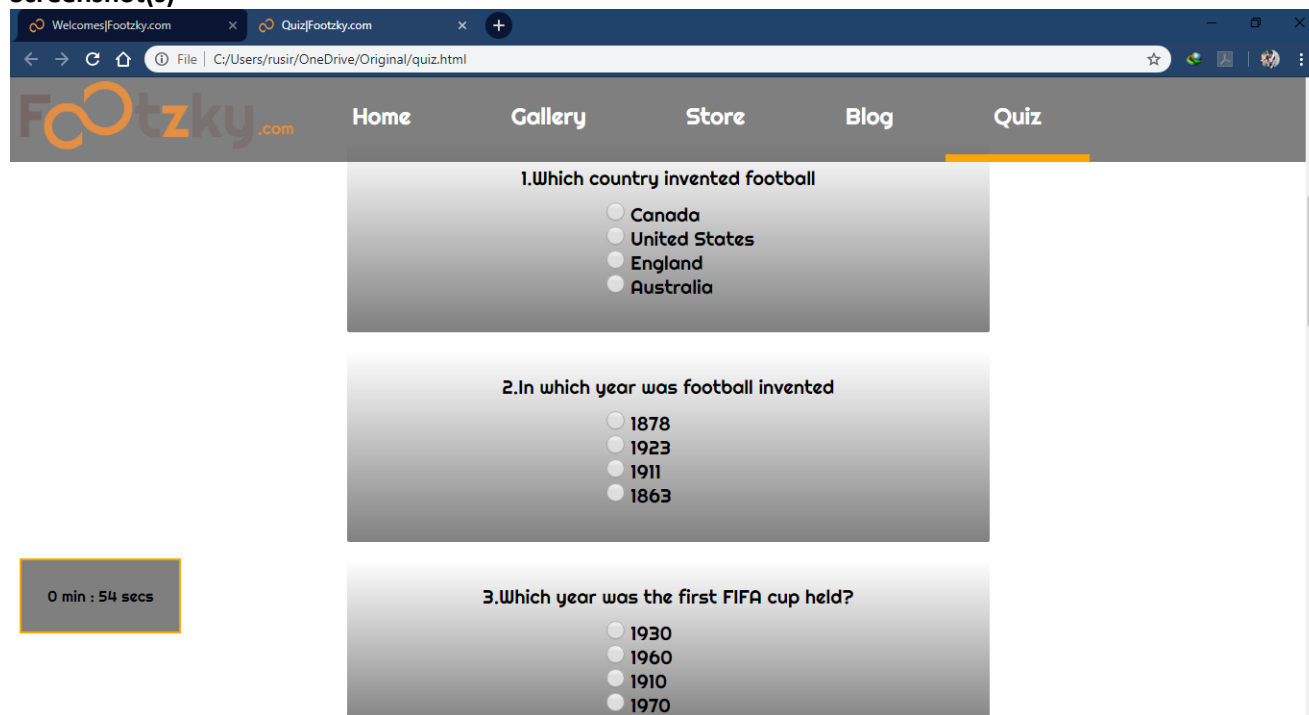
Welcomes|Footzky.com
Quiz|Footzky.com
File | C:/Users/rusir/OneDrive/Original/quiz.html

Footzky.com
Home
Gallery
Store
Blog
Quiz

1.Which country invented football
Canada
United States
England
Australia

2.In which year was football invented
1878
1923
1911
1863

0 min : 54 secs

3.Which year was the first FIFA cup held?
1930
1960
1910
1970